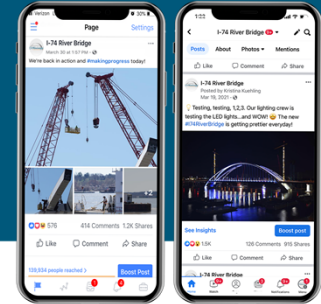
Verizon

Page

Settings

I-74 River Bridge

March 30 at 7:57 PM

We're back in action and #makingprogress today!

576

414 Comments 1.2K Shares

Like

Comment

Share

109,634 people reached

Boost Post

I-74 River Bridge

Posts

About

Photos

Mentions

Like

Comment

Share

I-74 River Bridge

Posted by Kristina Kuehling

Mar 19, 2021

Testing, testing, 1,2,3. Our lighting crew is testing the LED lights...and WOW! The new #I74RiverBridge is getting prettier everyday!

See Insights

Boost post

126 Comments 915 Shares

Like

Comment

Share

I-74 River Bridge